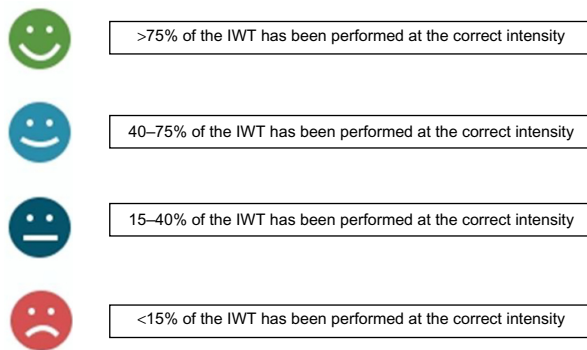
>75% of the IWT has been performed at the correct intensity

40–75% of the IWT has been performed at the correct intensity

15–40% of the IWT has been performed at the correct intensity

<15% of the IWT has been performed at the correct intensity